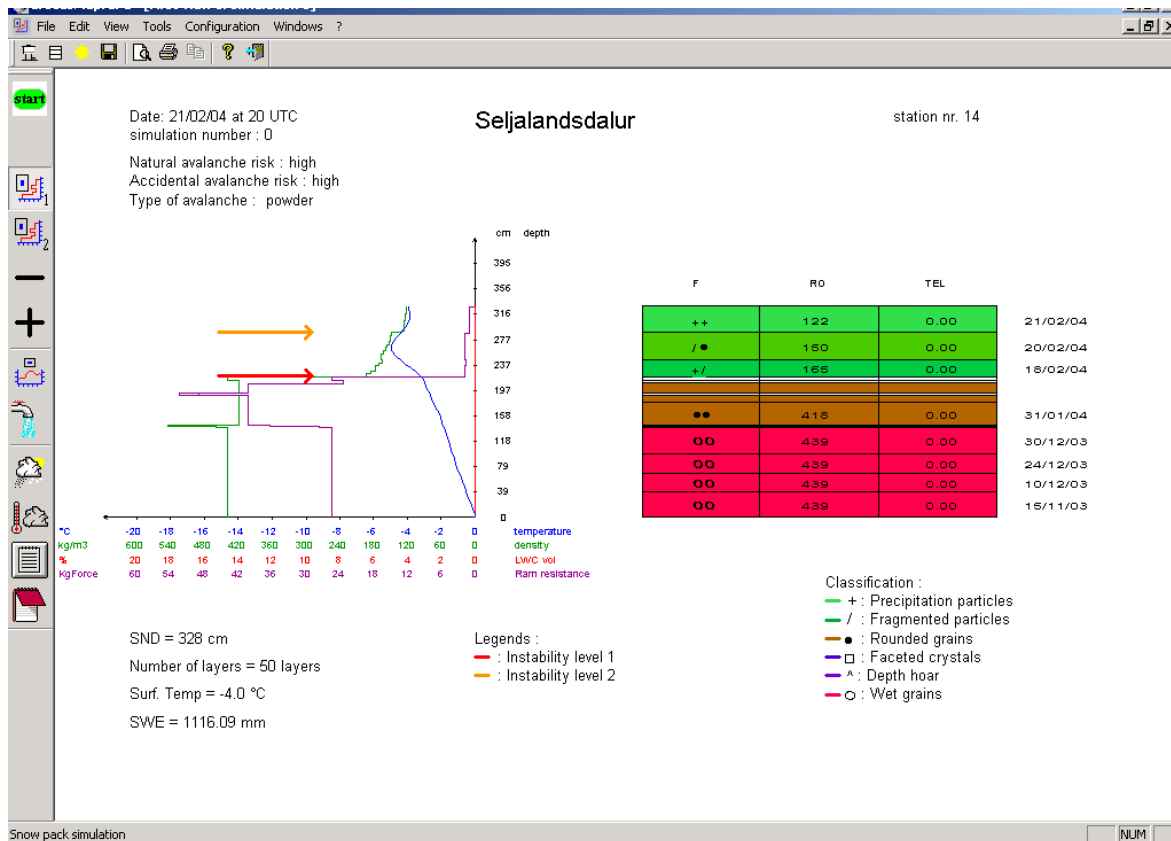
File Edit View Tools Configuration Windows ?

start

Date: 21/02/04 at 20 UTC
simulation number : 0

Seljalandsdalur

station nr. 14

Natural avalanche risk : high
Accidental avalanche risk : high
Type of avalanche : powder

cm depth
395
356
316
277
237
197
158
118
79
39
0

°C -20 -18 -16 -14 -12 -10 -8 -6 -4 -2 0 temperature
kg/m3 600 540 480 420 360 300 240 180 120 60 0 density
% 20 18 16 14 12 10 8 6 4 2 0 LWC vol
KgForce 60 54 48 42 36 30 24 18 12 6 0 Ram resistance

| F | RO | TEL | |
|---|---|---|---|
| ++ | 122 | 0.00 | 21/02/04 |
| /● | 150 | 0.00 | 20/02/04 |
| +/ | 165 | 0.00 | 18/02/04 |
| ●● | 418 | 0.00 | 31/01/04 |
| OO | 439 | 0.00 | 30/12/03 |
| OO | 439 | 0.00 | 24/12/03 |
| OO | 439 | 0.00 | 10/12/03 |
| OO | 439 | 0.00 | 15/11/03 |

Classification :
+ : Precipitation particles
/ : Fragmented particles
● : Rounded grains
□ : Faceted crystals
^ : Depth hoar
○ : Wet grains

SND = 328 cm

Number of layers = 50 layers

Surf. Temp = -4.0 °C

SWE = 1116.09 mm

Legends :
: Instability level 1
: Instability level 2

Snow pack simulation

NUM